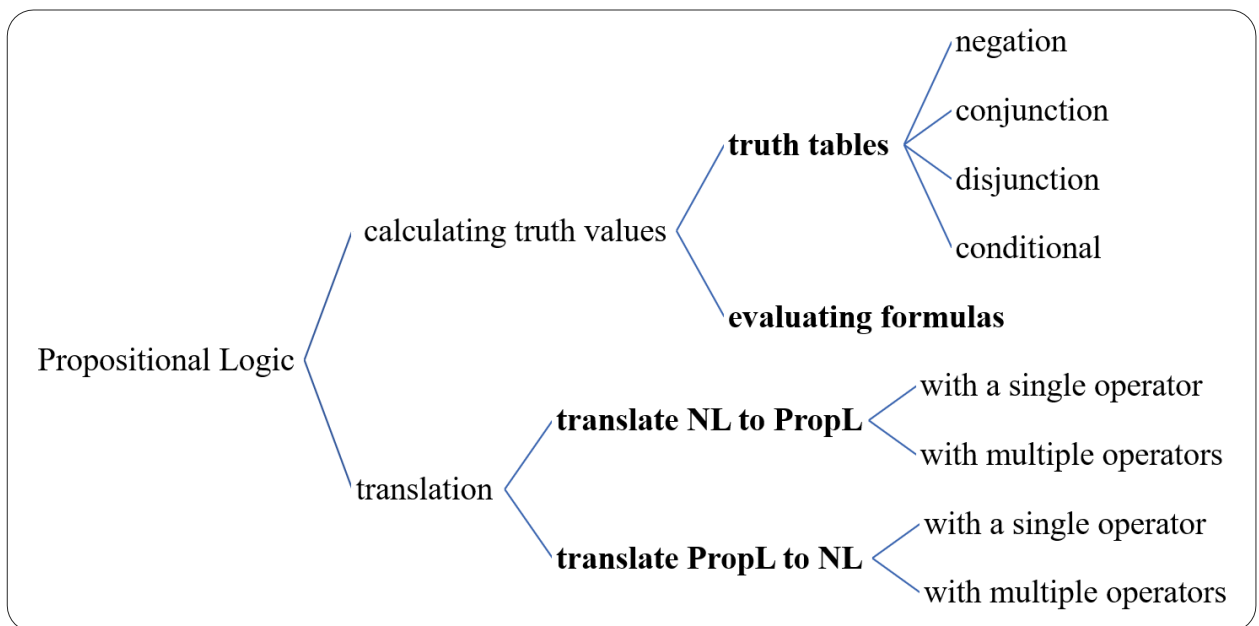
Propositional Logic

calculating truth values

truth tables

negation

conjunction

disjunction

conditional

evaluating formulas

translation

translate NL to PropL

with a single operator

with multiple operators

translate PropL to NL

with a single operator

with multiple operators